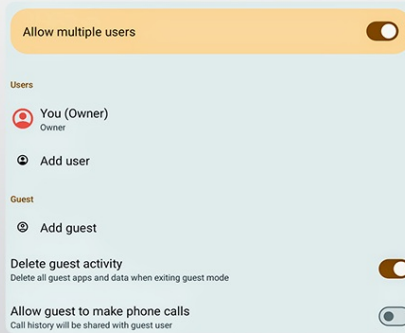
Allow multiple users

Users

You (Owner)
Owner

Add user

Guest

Add guest

Delete guest activity
Delete all guest apps and data when exiting guest mode

Allow guest to make phone calls
Call history will be shared with guest user